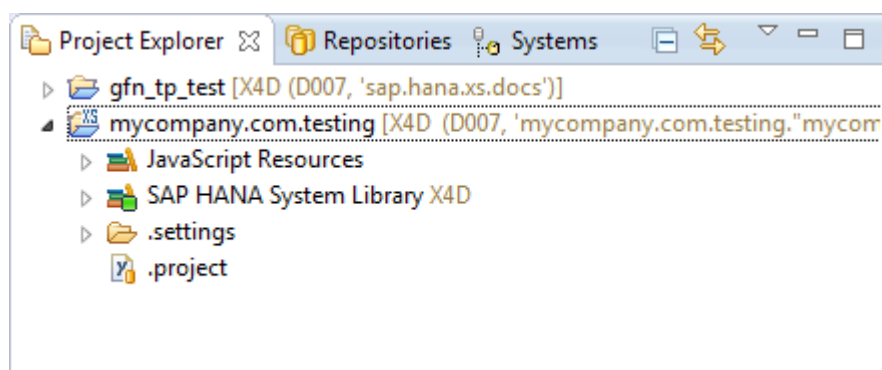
Project Explorer ☒ Repositories Systems

gfn_tp_test [X4D (D007, 'sap.hana.xs.docs')]
mycompany.com.testing [X4D (D007, 'mycompany.com.testing."mycom
JavaScript Resources
SAP HANA System Library X4D
.settings
.project